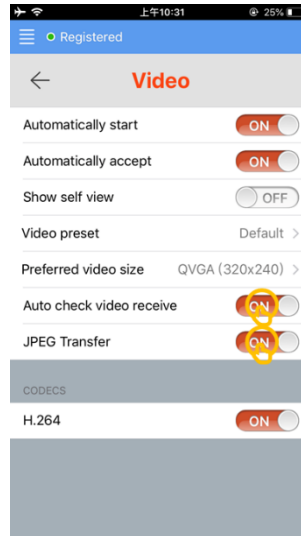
上午10:31
25%
Registered
Video
Automatically start ON
Automatically accept ON
Show self view OFF
Video preset Default
Preferred video size QVGA (320x240)
Auto check video receive ON
JPEG Transfer ON
CODECS
H.264 ON